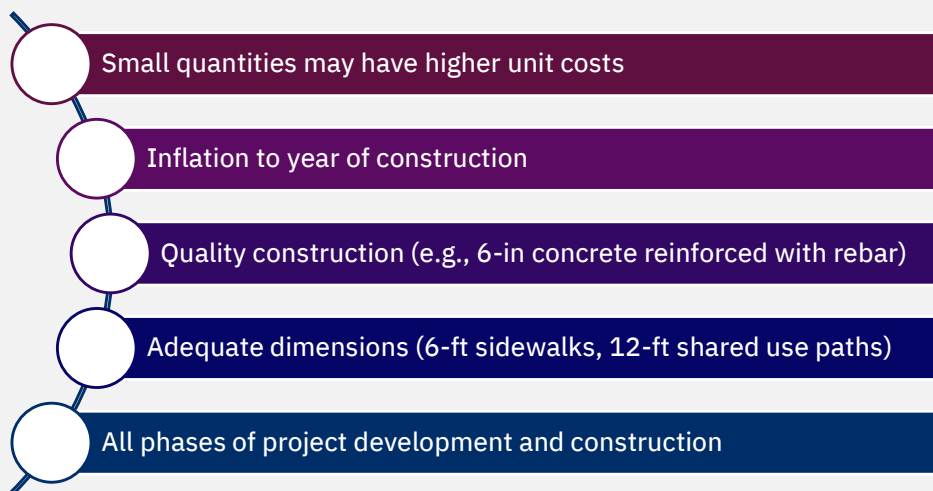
Small quantities may have higher unit costs

Inflation to year of construction

Quality construction (e.g., 6-in concrete reinforced with rebar)

Adequate dimensions (6-ft sidewalks, 12-ft shared use paths)

All phases of project development and construction